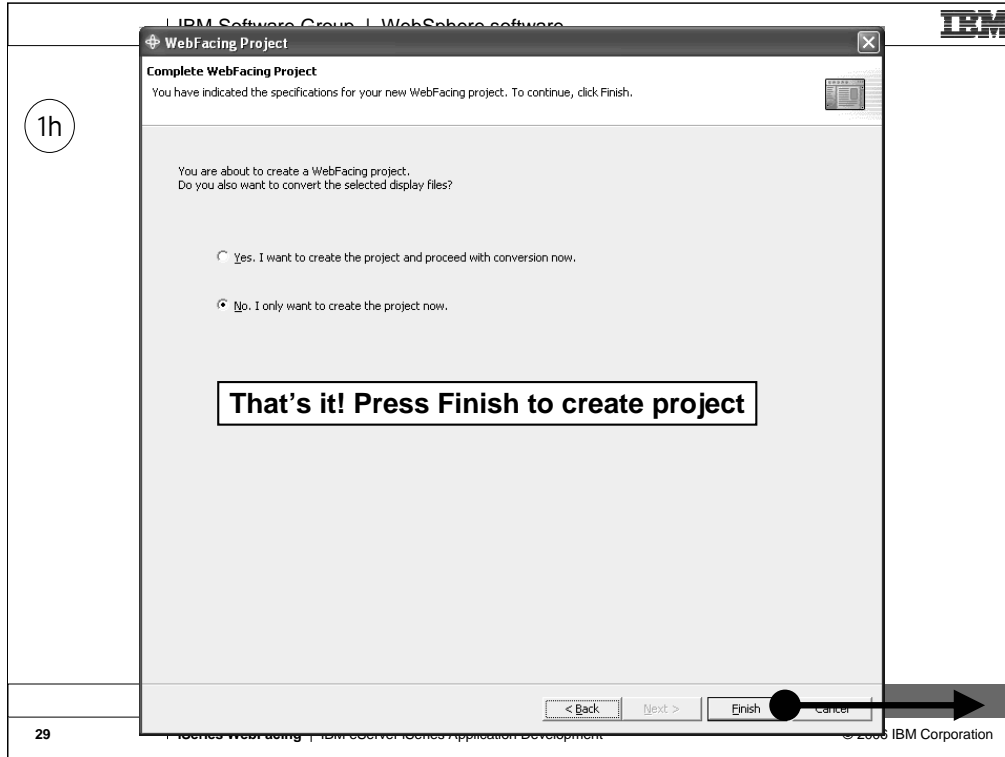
| IBM Software Group | WebSphere software

IBM

1h

WebFacing Project

Complete WebFacing Project

You have indicated the specifications for your new WebFacing project. To continue, click Finish.

You are about to create a WebFacing project.
Do you also want to convert the selected display files?

Yes. I want to create the project and proceed with conversion now.

No. I only want to create the project now.

That's it! Press Finish to create project

< Back
Next >
Finish
Cancel

29

| iSeries WebFacing | IBM eServer iSeries Application Development

© 2006 IBM Corporation